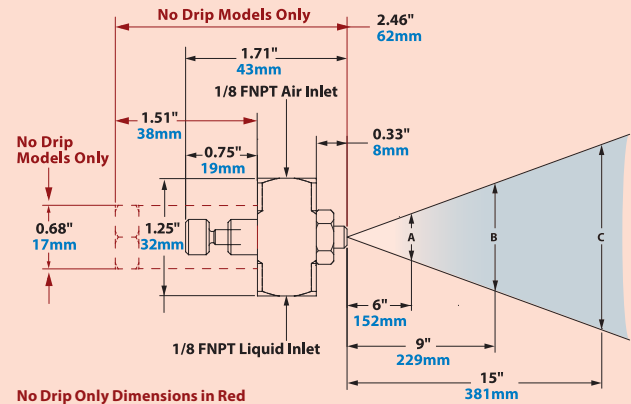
No Drip Models Only

2.46"
62mm

1.71"
43mm

1/8 FNPT Air Inlet

1.51"
38mm

0.33"
8mm

No Drip Models Only

0.75"
19mm

0.68"
17mm

1.25"
32mm

A

B

C

6"
152mm

9"
229mm

1/8 FNPT Liquid Inlet

15"
381mm

No Drip Only Dimensions in Red